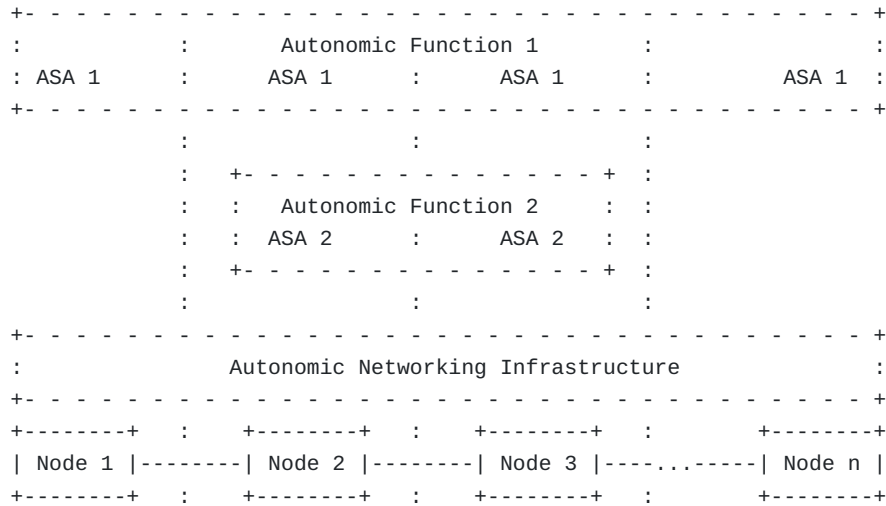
+- - - - - - - - - - - - - - - - - - - - - - - - - - - - - - - - - +
:            :       Autonomic Function 1        :                  :
: ASA 1      :      ASA 1      :      ASA 1      :          ASA 1  :
+- - - - - - - - - - - - - - - - - - - - - - - - - - - - - - - - - +
             :                 :                 :
             :   +- - - - - - - - - - - - - - +  :
             :   :   Autonomic Function 2     :  :
             :   :  ASA 2      :      ASA 2   :  :
             :   +- - - - - - - - - - - - - - +  :
             :                 :                 :
+- - - - - - - - - - - - - - - - - - - - - - - - - - - - - - - - - +
:              Autonomic Networking Infrastructure                  :
+- - - - - - - - - - - - - - - - - - - - - - - - - - - - - - - - - +
+--------+   :   +--------+    :    +--------+   :         +--------+
| Node 1 |--------| Node 2 |--------| Node 3 |----...-----| Node n |
+--------+   :   +--------+    :    +--------+   :         +--------+